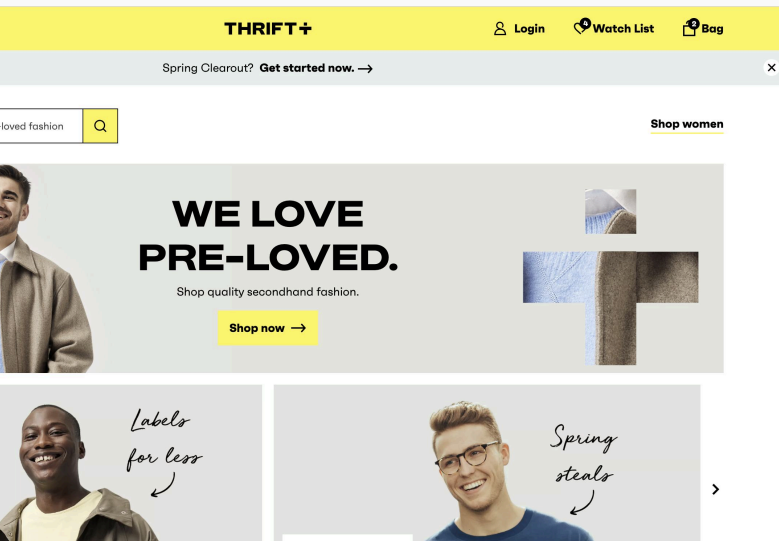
THRIFT+

Login

4 Watch List

2 Bag

Spring Clearout? Get started now. ⟶

×

loved fashion

Shop women

WE LOVE PRE-LOVED.

Shop quality secondhand fashion.

Shop now ⟶

Labels for less

Spring steals

›